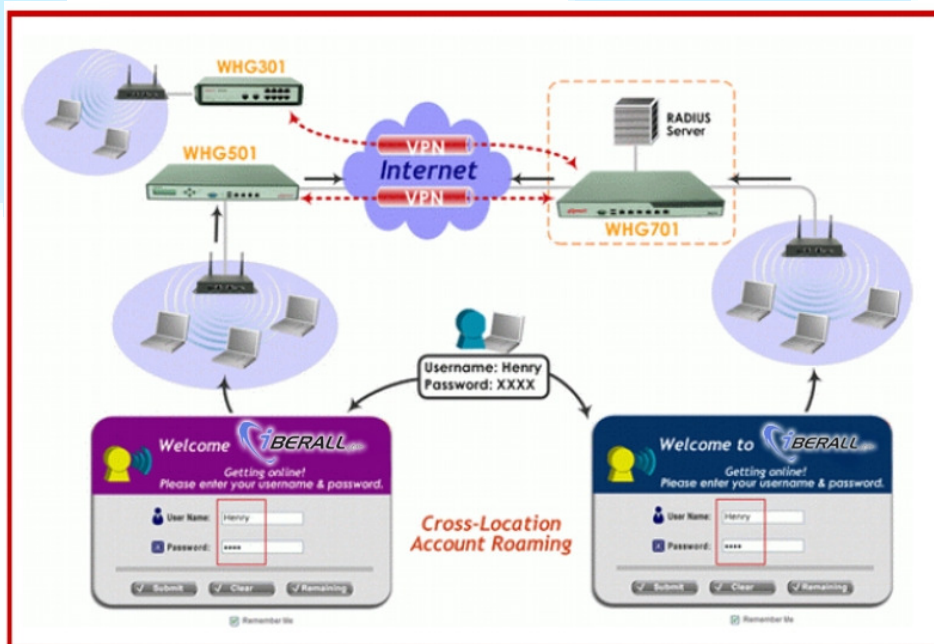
WHG301

WHG501

VPN
Internet
VPN

RADIUS Server

WHG701

Username: Henry
Password: XXXX

Welcome iBERALL

Getting online!
Please enter your username & password.

User Name: Henry
Password: ****

Submit Clear Remaining

Remember Me

Cross-Location Account Roaming

Welcome to iBERALL

Getting online!
Please enter your username & password.

User Name: Henry
Password: ****

Submit Clear Remaining

Remember Me